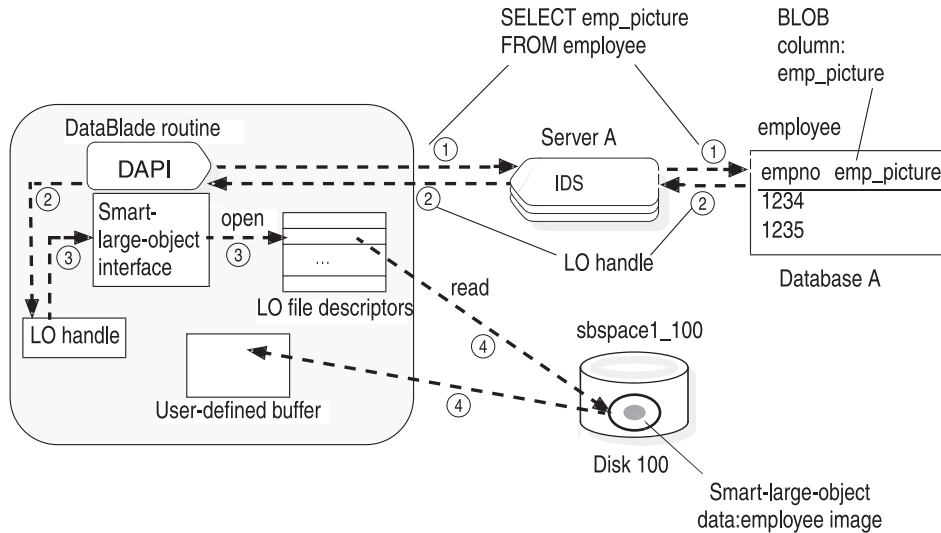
SELECT emp_picture FROM employee

BLOB column: emp_picture

DataBlade routine

DAPI

1

1

1

Server A

employee

IDS

| empno | emp_picture |
|---|---|
| 1234 | |
| 1235 | |

2

2

2

Smart-large-object interface

open

3

3

...

LO handle

Database A

LO file descriptors

read

LO handle

4

sbspace1_100

User-defined buffer

4

Disk 100

Smart-large-object data:employee image